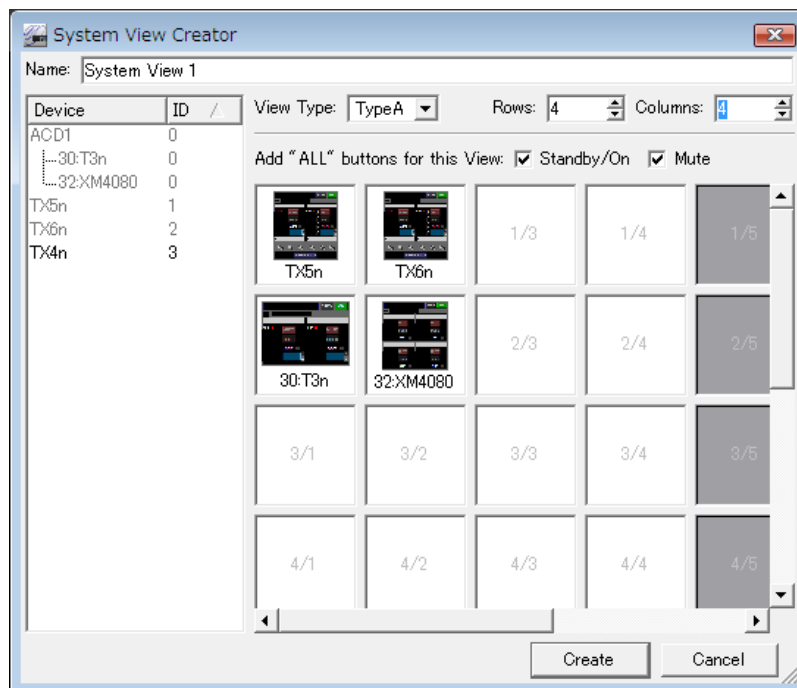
System View Creator

Name: System View 1

| Device | ID |
|---|---|
| ACD1 | 0 |
| 30:T3n | 0 |
| 32:XM4080 | 0 |
| TX5n | 1 |
| TX6n | 2 |
| TX4n | 3 |

View Type: TypeA Rows: 4 Columns: 4

Add "ALL" buttons for this View: Standby/On Mute

TX5n TX6n 1/3 1/4 1/5

30:T3n 32:XM4080 2/3 2/4 2/5

3/1 3/2 3/3 3/4 3/5

4/1 4/2 4/3 4/4 4/5

Create Cancel